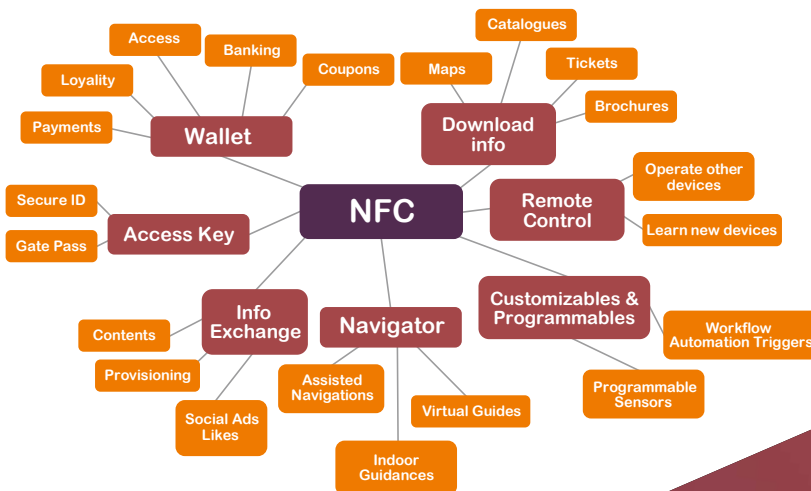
NFC

Wallet
Access
Banking
Loyality
Coupons
Payments

Download info
Catalogues
Maps
Tickets
Brochures

Remote Control
Operate other devices
Learn new devices

Access Key
Secure ID
Gate Pass

Info Exchange
Contents
Provisioning
Social Ads Likes

Navigator
Assisted Navigations
Virtual Guides
Indoor Guidances

Customizables & Programmables
Workflow Automation Triggers
Programmable Sensors